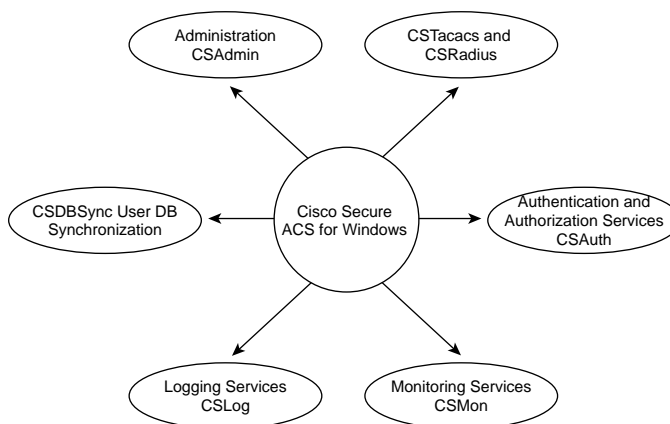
Administration
CSAdmin

CSTacacs and
CSRadius

CSDBSync User DB
Synchronization

Cisco Secure
ACS for Windows

Authentication and
Authorization Services
CSAuth

Logging Services
CSLog

Monitoring Services
CSMon